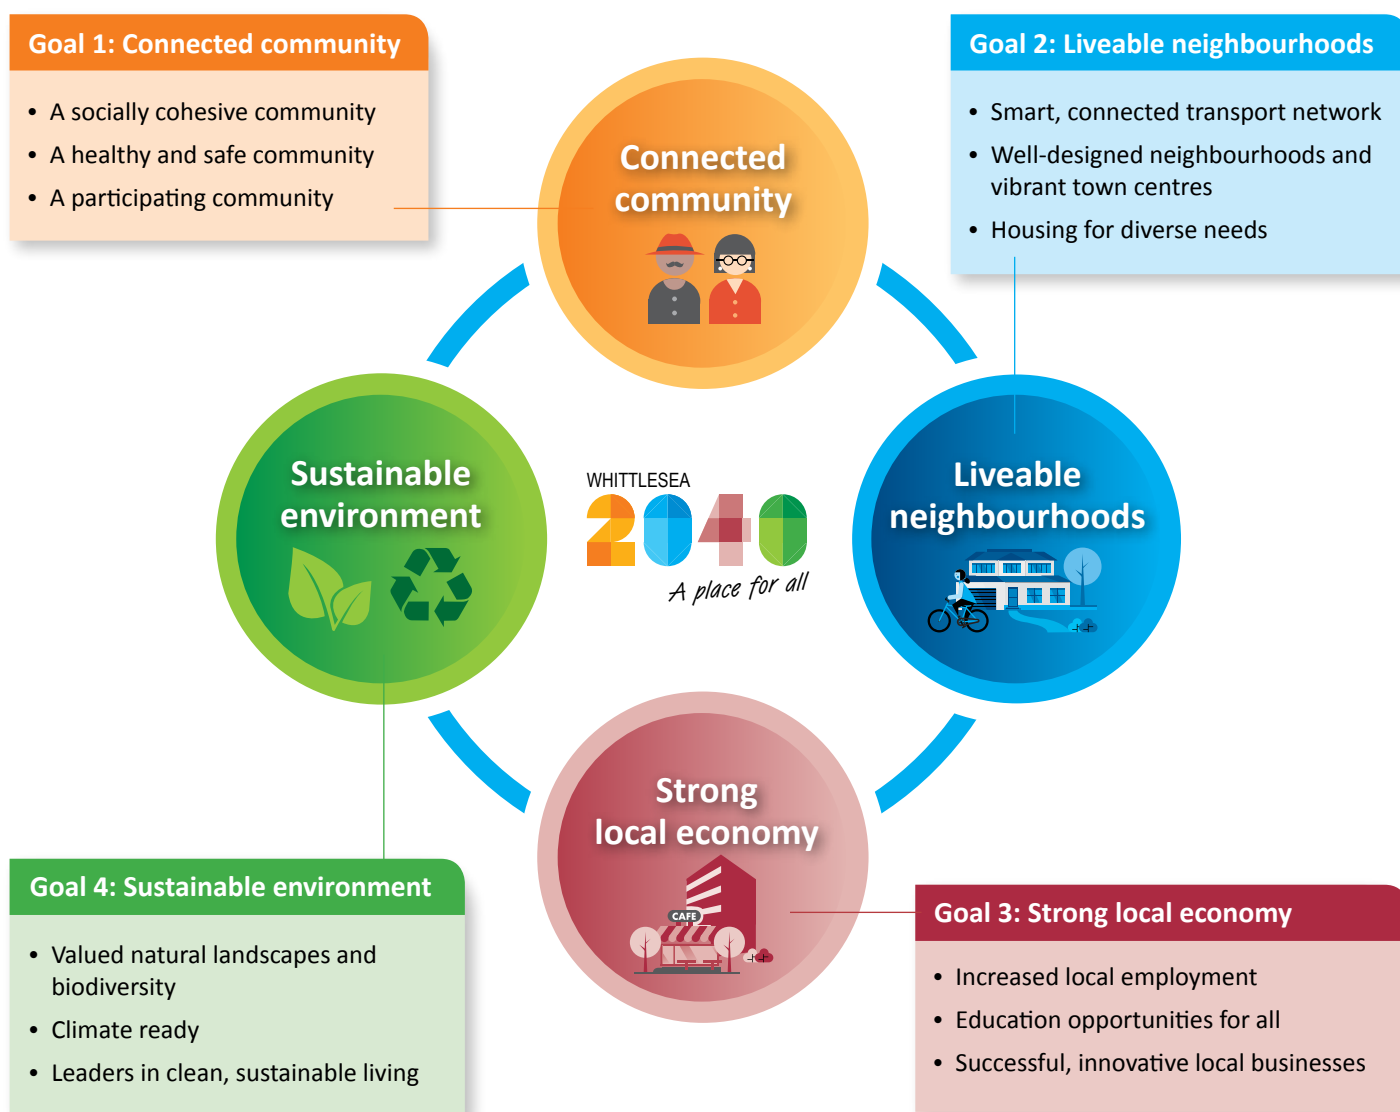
Goal 1: Connected community

- A socially cohesive community
- A healthy and safe community
- A participating community

Goal 2: Liveable neighbourhoods

- Smart, connected transport network
- Well-designed neighbourhoods and vibrant town centres
- Housing for diverse needs

Connected community

Sustainable environment

WHITTLESEA
2040
A place for all

Liveable neighbourhoods

Strong local economy

CAFE

Goal 4: Sustainable environment

- Valued natural landscapes and biodiversity
- Climate ready
- Leaders in clean, sustainable living

Goal 3: Strong local economy

- Increased local employment
- Education opportunities for all
- Successful, innovative local businesses